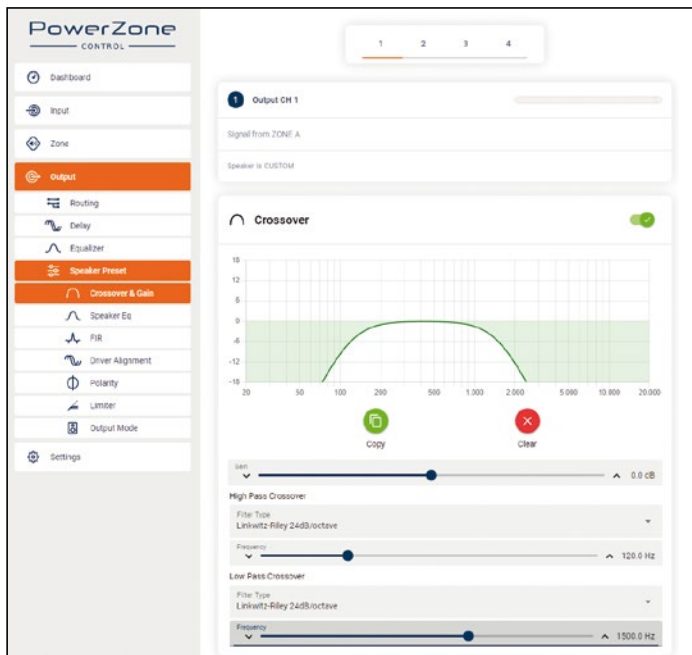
PowerZone
CONTROL

Dashboard
Input
Zone
Output
Routing
Delay
Equalizer
Speaker Preset
Crossover & Gain
Speaker Eq
FIR
Driver Alignment
Polarity
Limiter
Output Mode
Settings

1 2 3 4

1 Output CH 1

Signal from ZONE A

Speaker is CUSTOM

Crossover

18
12
6
0
-6
-12
-18
20 50 100 200 500 1.000 2.000 5.000 10.000 20.000

Copy
Clear

Gain
0.0 dB

High Pass Crossover

Filter Type
Linkwitz-Riley 24dB/octave

Frequency
120.0 Hz

Low Pass Crossover

Filter Type
Linkwitz-Riley 24dB/octave

Frequency
1500.0 Hz